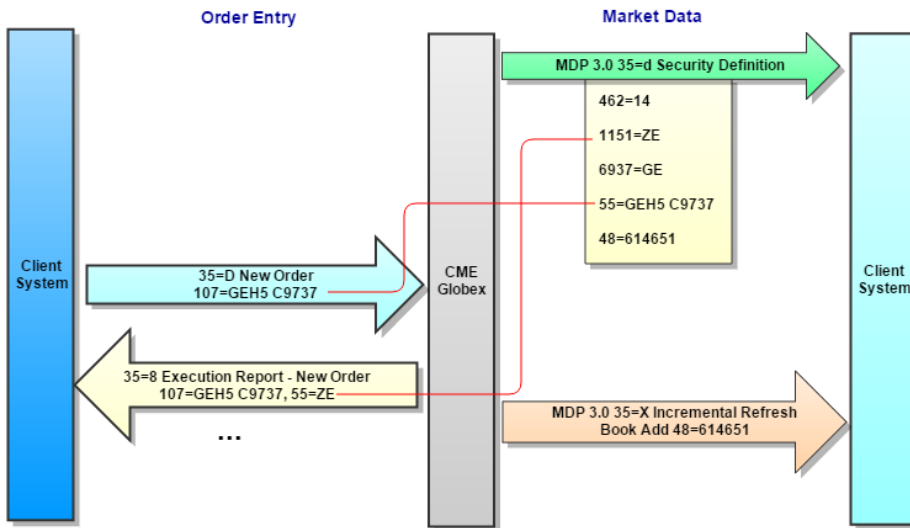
Order Entry

Market Data

MDP 3.0 35=d Security Definition

462=14

1151=ZE

6937=GE

55=GEH5 C9737

48=614651

Client System

35=D New Order
107=GEH5 C9737

CME Globex

Client System

35=8 Execution Report - New Order
107=GEH5 C9737, 55=ZE

...

MDP 3.0 35=X Incremental Refresh
Book Add 48=614651